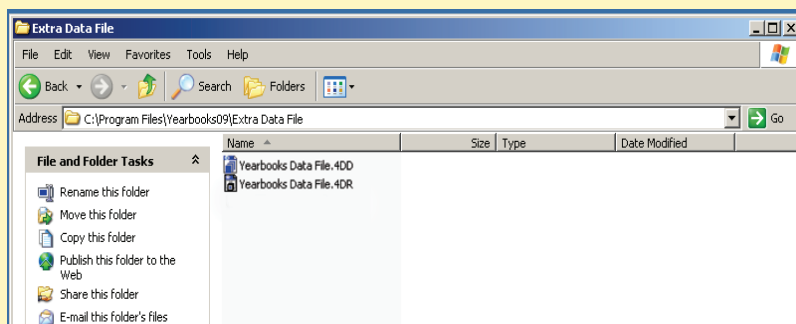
Extra Data File

File Edit View Favorites Tools Help

Back Search Folders

Address C:\Program Files\Yearbooks09\Extra Data File Go

| Name | Size | Type | Date Modified |
|---|---|---|---|
| Yearbooks Data File.4DD | | | |
| Yearbooks Data File.4DR | | | |

File and Folder Tasks

Rename this folder

Move this folder

Copy this folder

Publish this folder to the Web

Share this folder

E-mail this folder's files